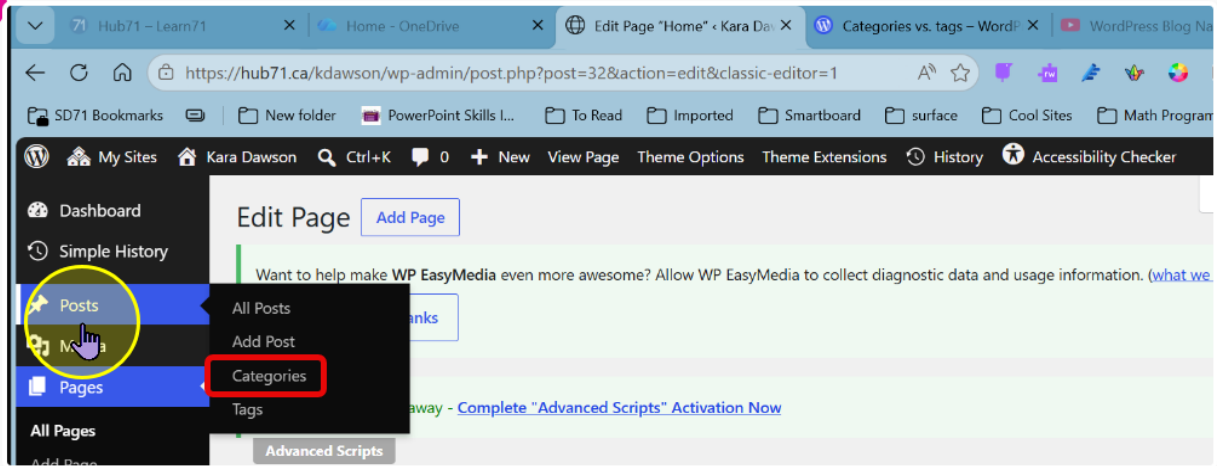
Hub71 – Learn71
Home - OneDrive
Edit Page "Home" ‹ Kara Da
Categories vs. tags – WordP
WordPress Blog Na

https://hub71.ca/kdawson/wp-admin/post.php?post=32&action=edit&classic-editor=1

SD71 Bookmarks
New folder
PowerPoint Skills I...
To Read
Imported
Smartboard
surface
Cool Sites
Math Program

My Sites
Kara Dawson
Ctrl+K
0
New
View Page
Theme Options
Theme Extensions
History
Accessibility Checker

Dashboard
Simple History
Posts
Media
Pages
All Pages
Add Page

Edit Page
Add Page

Want to help make WP EasyMedia even more awesome? Allow WP EasyMedia to collect diagnostic data and usage information. (what we

anks

All Posts
Add Post
Categories
Tags

away - Complete "Advanced Scripts" Activation Now

Advanced Scripts